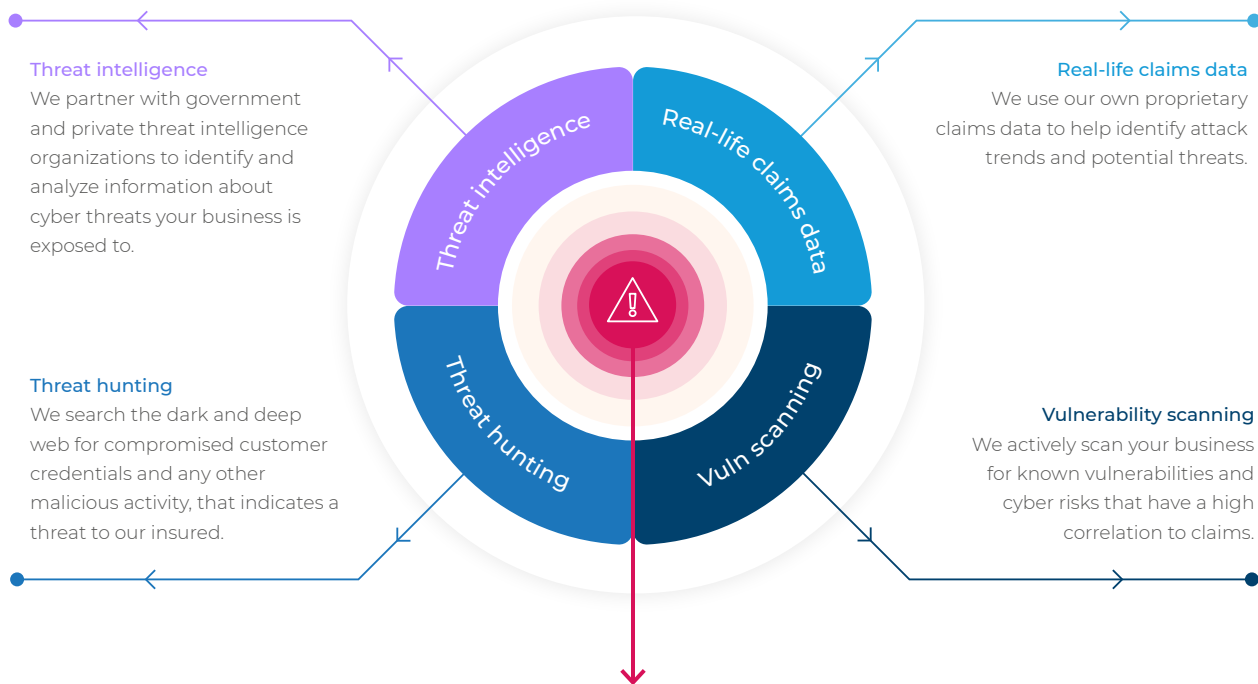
Threat intelligence
We partner with government and private threat intelligence organizations to identify and analyze information about cyber threats your business is exposed to.

Real-life claims data
We use our own proprietary claims data to help identify attack trends and potential threats.

Threat intelligence

Real-life claims data

Threat hunting

Vuln scanning

Threat hunting
We search the dark and deep web for compromised customer credentials and any other malicious activity, that indicates a threat to our insured.

Vulnerability scanning
We actively scan your business for known vulnerabilities and cyber risks that have a high correlation to claims.